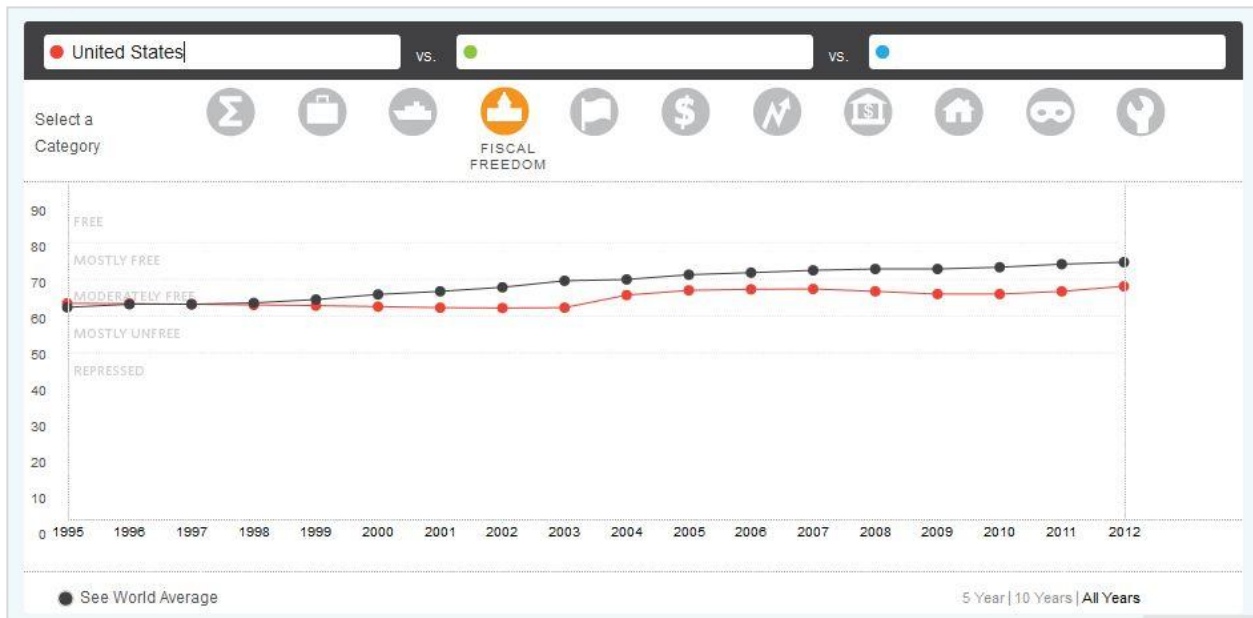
United States vs. vs.

Select a Category

FISCAL FREEDOM

90
80
70
60
50
40
30
20
10
0

FREE
MOSTLY FREE
MODERATELY FREE
MOSTLY UNFREE
REPRESSED

1995 1996 1997 1998 1999 2000 2001 2002 2003 2004 2005 2006 2007 2008 2009 2010 2011 2012

See World Average

5 Year | 10 Years | All Years